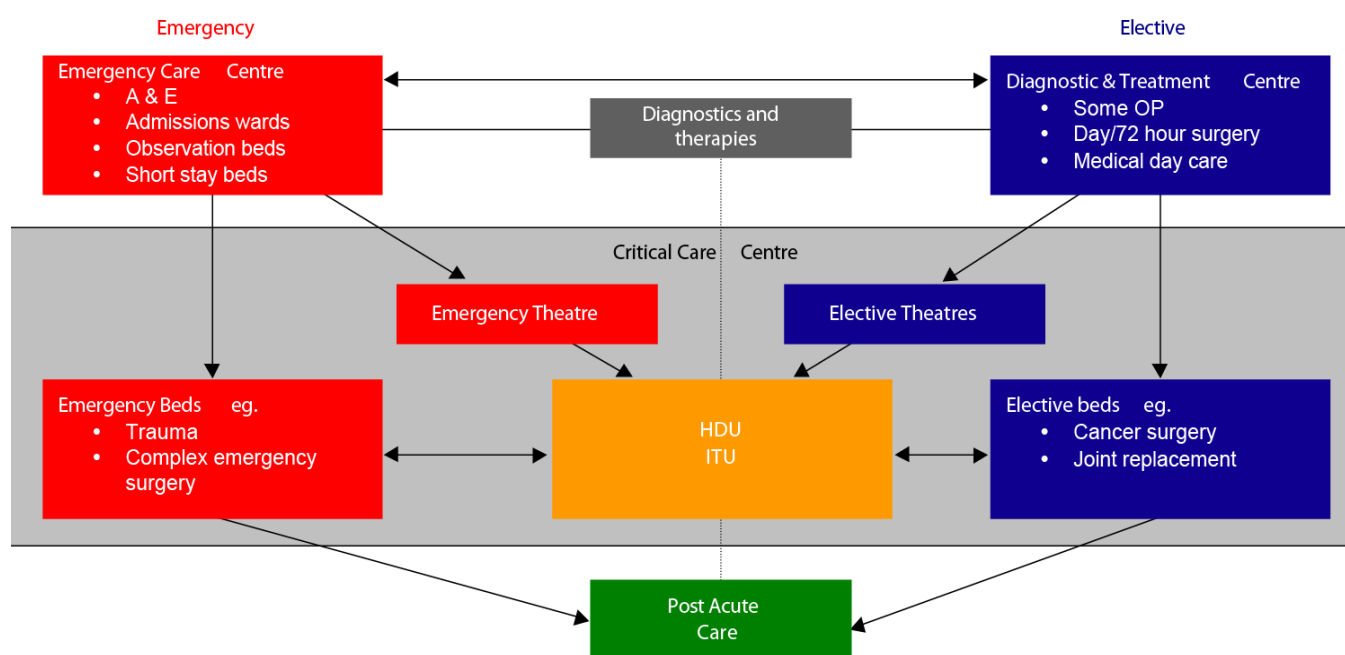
Emergency

Elective

Emergency Care Centre
- A & E
- Admissions wards
- Observation beds
- Short stay beds

Diagnostics and therapies

Diagnostic & Treatment Centre
- Some OP
- Day/72 hour surgery
- Medical day care

Critical Care Centre

Emergency Theatre

Elective Theatres

Emergency Beds eg.
- Trauma
- Complex emergency surgery

HDU
ITU

Elective beds eg.
- Cancer surgery
- Joint replacement

Post Acute Care